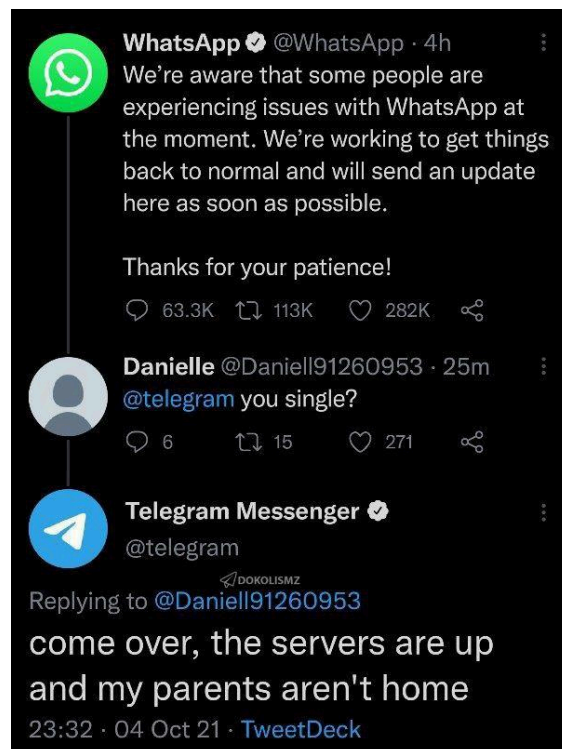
WhatsApp @WhatsApp · 4h
We're aware that some people are experiencing issues with WhatsApp at the moment. We're working to get things back to normal and will send an update here as soon as possible.

Thanks for your patience!

63.3K 113K 282K

Danielle @Daniell91260953 · 25m
@telegram you single?

6 15 271

Telegram Messenger
@telegram

DOKOLISMZ

Replying to @Daniell91260953

come over, the servers are up and my parents aren't home

23:32 · 04 Oct 21 · TweetDeck